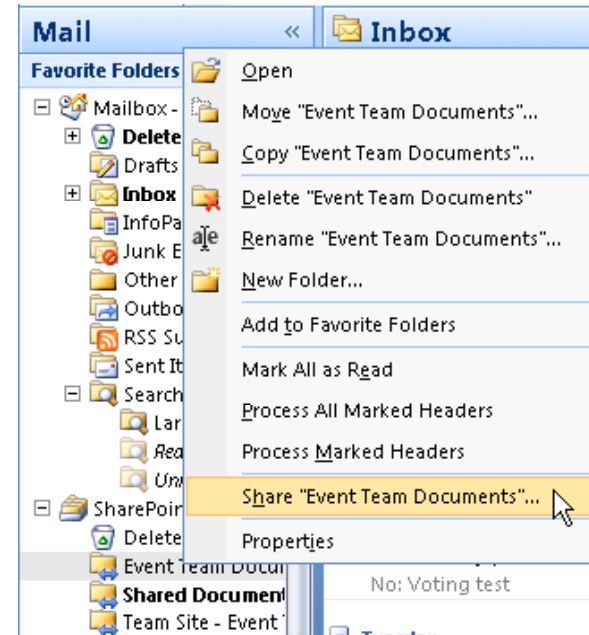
Mail «

Favorite Folders

Mailbox -

Delete

Drafts

Inbox

InfoPa

Junk E

Other

Outbo

RSS Su

Sent It

Search

Lar

Rea

Unr

SharePoin

Delete

Event Team Docu

Shared Document

Team Site - Event

Inbox

Open

Move "Event Team Documents"...

Copy "Event Team Documents"...

Delete "Event Team Documents"

Rename "Event Team Documents"...

New Folder...

Add to Favorite Folders

Mark All as Read

Process All Marked Headers

Process Marked Headers

Share "Event Team Documents"...

Properties

No: Voting test